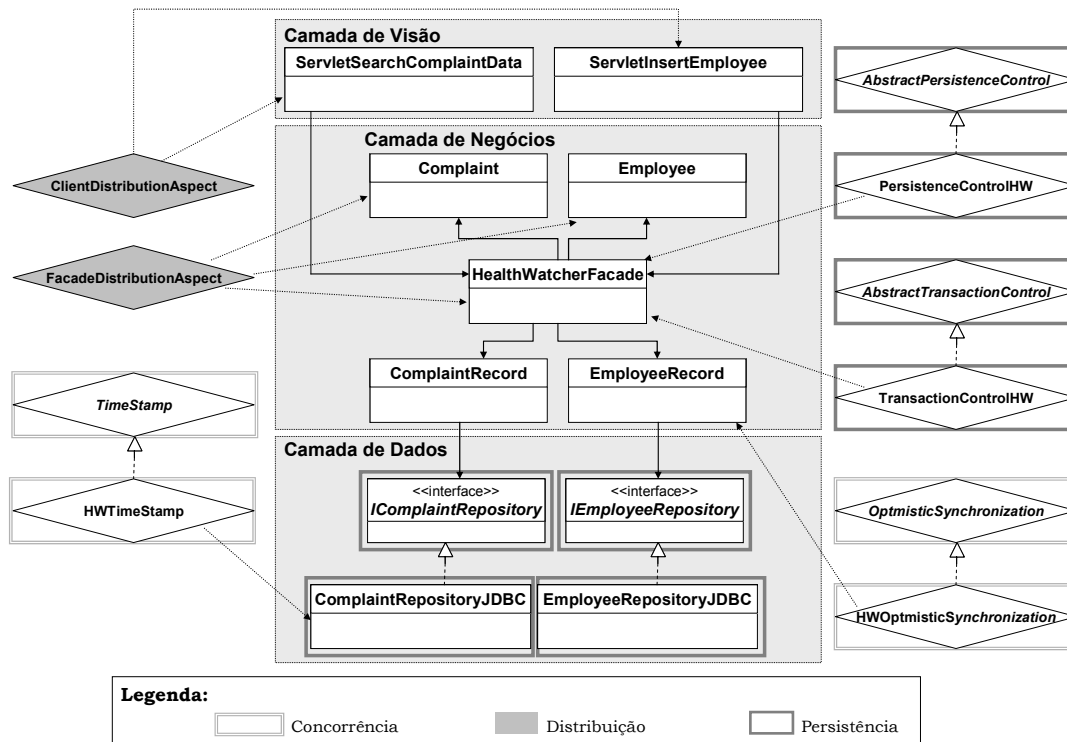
Camada de Visão

ServletSearchComplaintData

ServletInsertEmployee

AbstractPersistenceControl

Camada de Negócios

Complaint

Employee

ClientDistributionAspect

PersistenceControlHW

FacadeDistributionAspect

HealthWatcherFacade

AbstractTransactionControl

TimeStamp

ComplaintRecord

EmployeeRecord

TransactionControlHW

Camada de Dados

<<interface>>
IComplaintRepository

<<interface>>
IEmployeeRepository

HWTimeStamp

OptmisticSynchronization

ComplaintRepositoryJDBC

EmployeeRepositoryJDBC

HWOptmisticSynchronization

Legenda:

Concorrência

Distribuição

Persistência